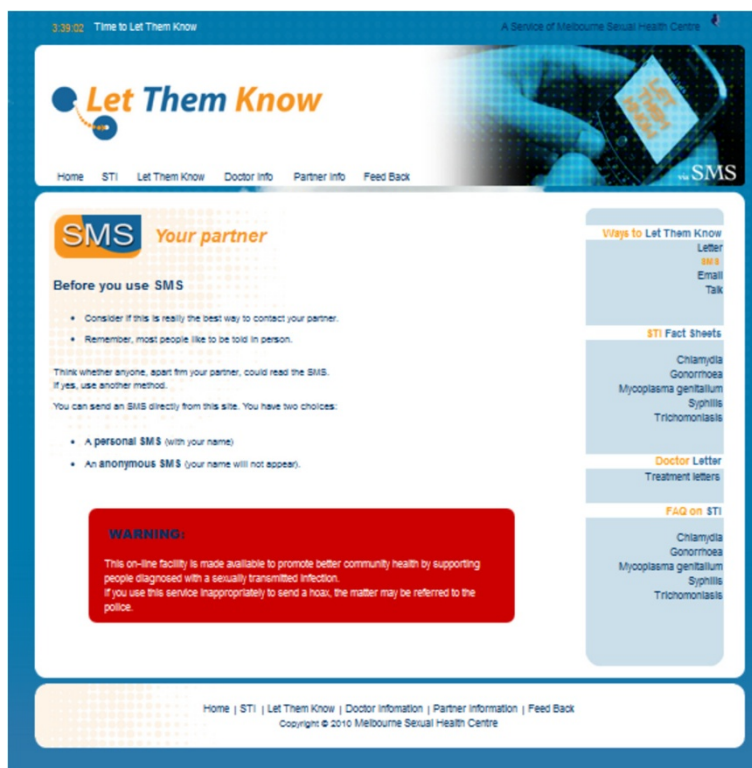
3:39:02 Time to Let Them Know

A Service of Melbourne Sexual Health Centre

Let Them Know

Home STI Let Them Know Doctor Info Partner Info Feed Back

SMS

SMS Your partner

Before you use SMS

- Consider if this is really the best way to contact your partner.
- Remember, most people like to be told in person.

Think whether anyone, apart frm your partner, could read the SMS. If yes, use another method.

You can send an SMS directly from this site. You have two choices:

- A personal SMS (with your name)
- An anonymous SMS (your name will not appear).

WARNING:

This on-line facility is made available to promote better community health by supporting people diagnosed with a sexually transmitted infection.
If you use this service inappropriately to send a hoax, the matter may be referred to the police.

Ways to Let Them Know
Letter
SMS
Email
Talk

STI Fact Sheets
Chlamydia
Gonorrhoea
Mycoplasma genitalium
Syphilis
Trichomoniasis

Doctor Letter
Treatment letters

FAQ on STI
Chlamydia
Gonorrhoea
Mycoplasma genitalium
Syphilis
Trichomoniasis

Home | STI | Let Them Know | Doctor Infomation | Partner Information | Feed Back
Copyright © 2010 Melbourne Sexual Health Centre